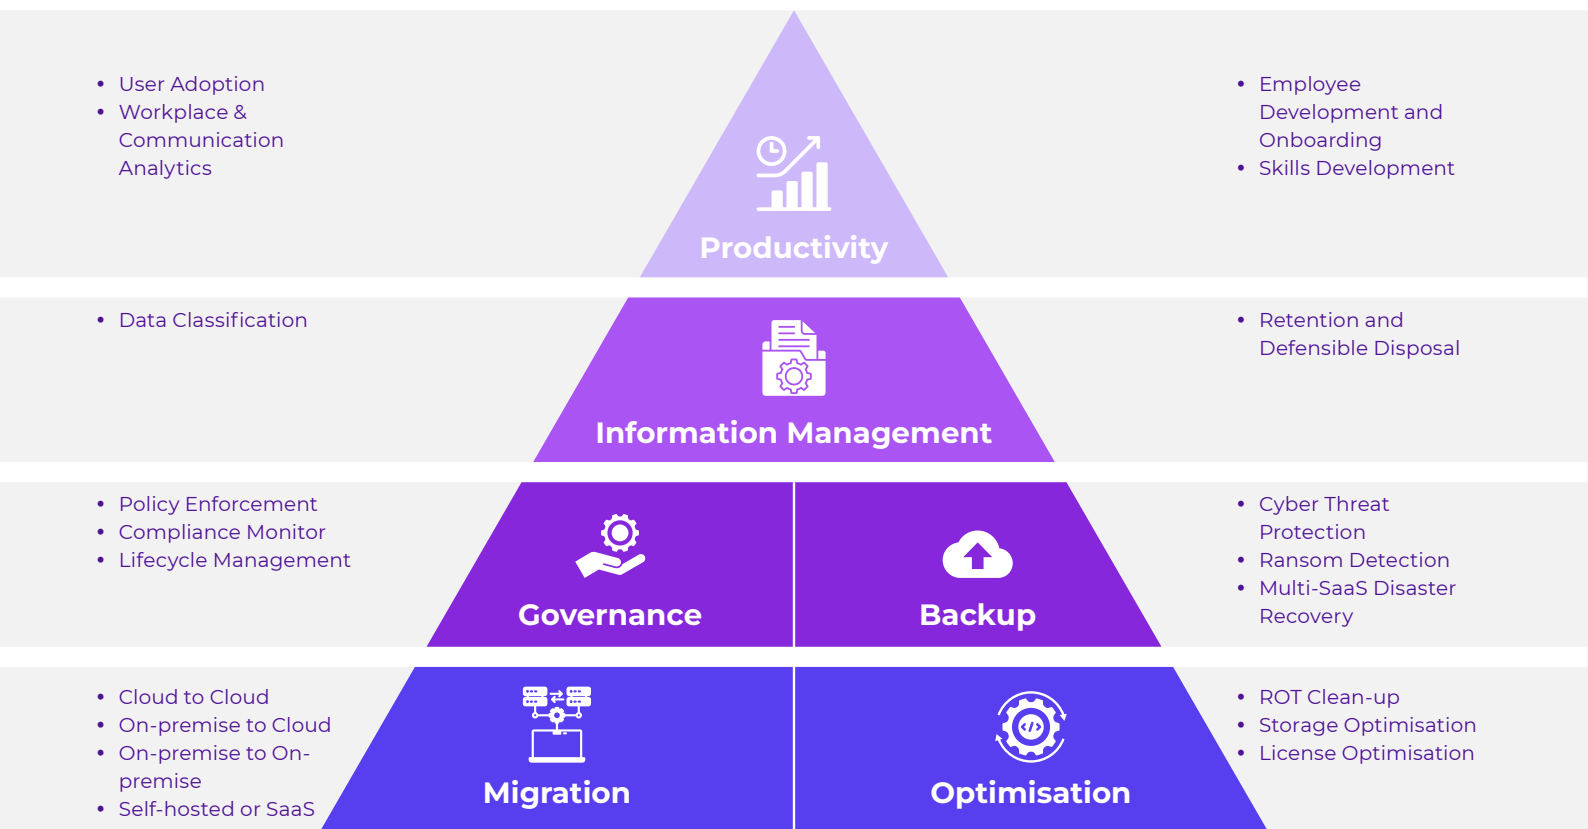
- User Adoption
- Workplace & Communication Analytics

Productivity

- Employee Development and Onboarding
- Skills Development

- Data Classification

Information Management

- Retention and Defensible Disposal

- Policy Enforcement
- Compliance Monitor
- Lifecycle Management

Governance

Backup

- Cyber Threat Protection
- Ransom Detection
- Multi-SaaS Disaster Recovery

- Cloud to Cloud
- On-premise to Cloud
- On-premise to On-premise
- Self-hosted or SaaS

Migration

Optimisation

- ROT Clean-up
- Storage Optimisation
- License Optimisation